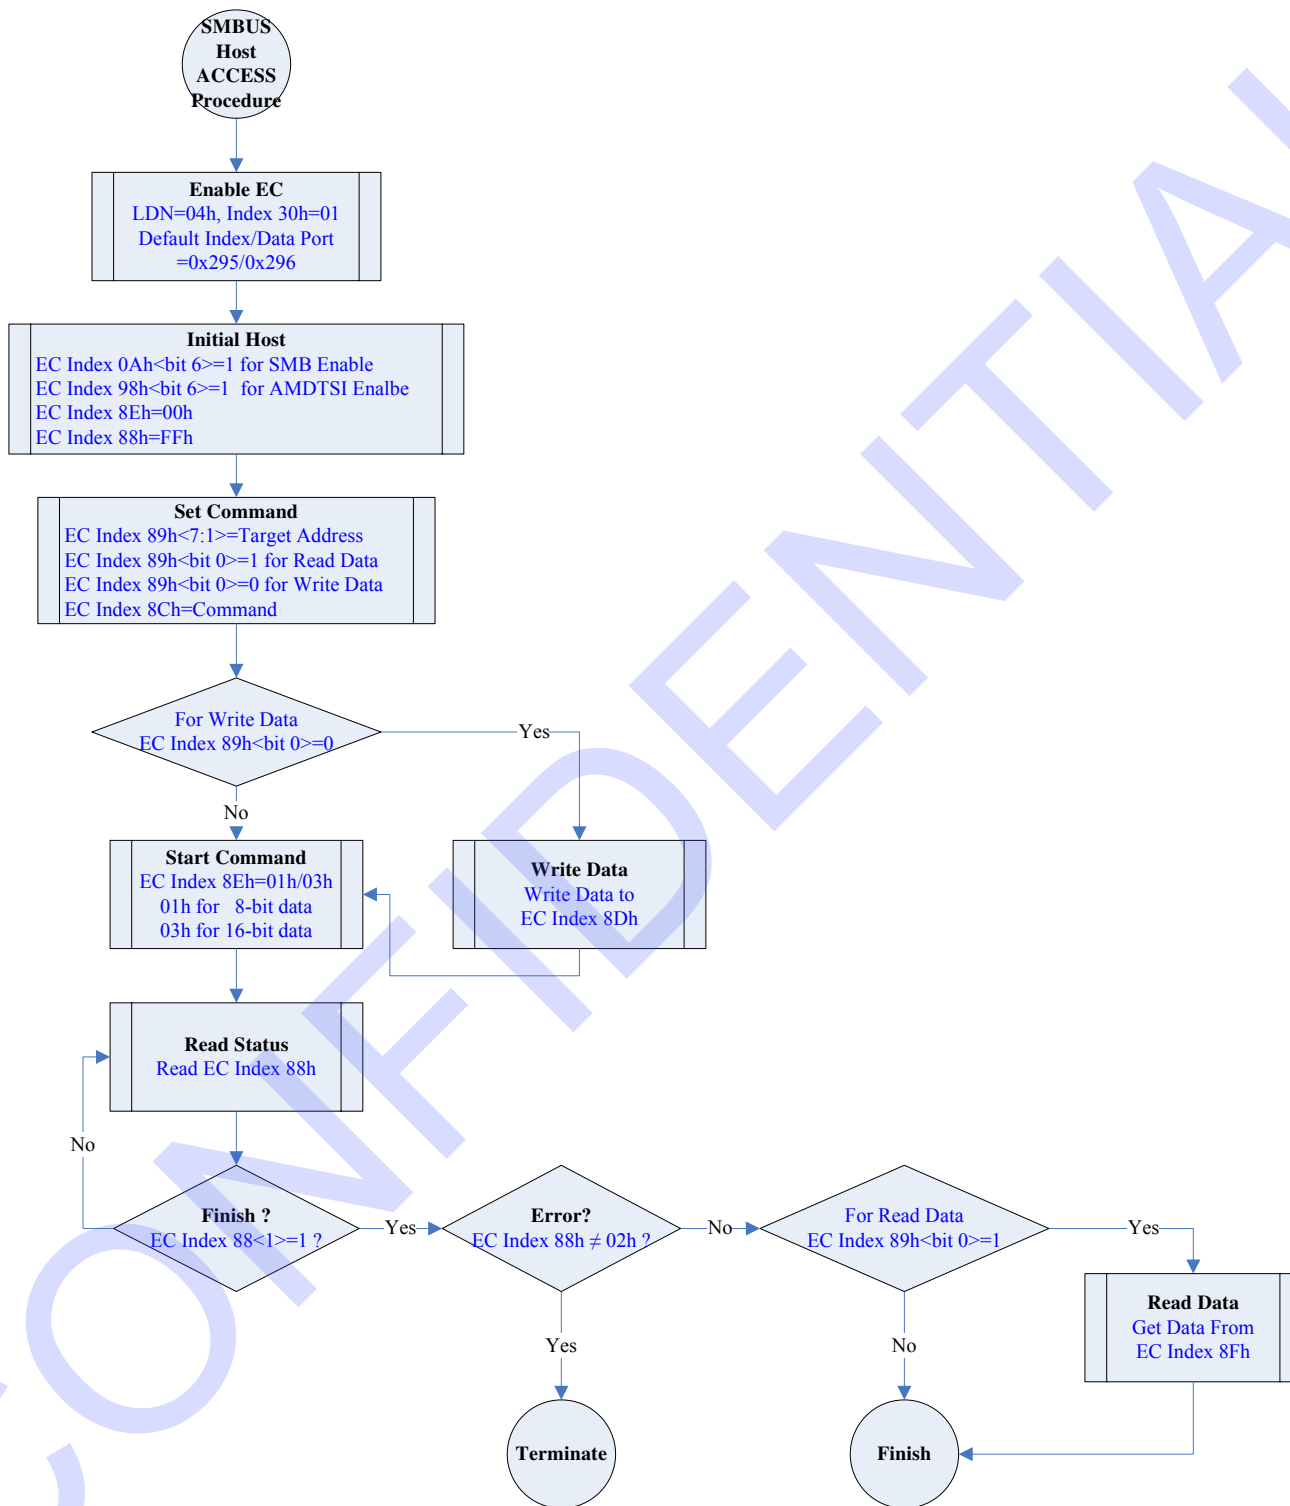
SMBUS Host ACCESS Procedure

Enable EC
LDN=04h, Index 30h=01
Default Index/Data Port
=0x295/0x296

Initial Host
EC Index 0Ah<bit 6>=1 for SMB Enable
EC Index 98h<bit 6>=1 for AMDTSI Enalbe
EC Index 8Eh=00h
EC Index 88h=FFh

Set Command
EC Index 89h<7:1>=Target Address
EC Index 89h<bit 0>=1 for Read Data
EC Index 89h<bit 0>=0 for Write Data
EC Index 8Ch=Command

For Write Data
EC Index 89h<bit 0>=0

Yes

No

Start Command
EC Index 8Eh=01h/03h
01h for 8-bit data
03h for 16-bit data

Write Data
Write Data to
EC Index 8Dh

Read Status
Read EC Index 88h

No

Finish ?
EC Index 88<1>=1 ?

Yes

Error?
EC Index 88h $\neq$ 02h ?

No

For Read Data
EC Index 89h<bit 0>=1

Yes

Read Data
Get Data From
EC Index 8Fh

Yes

No

Terminate

Finish

CONFIDENTIAL